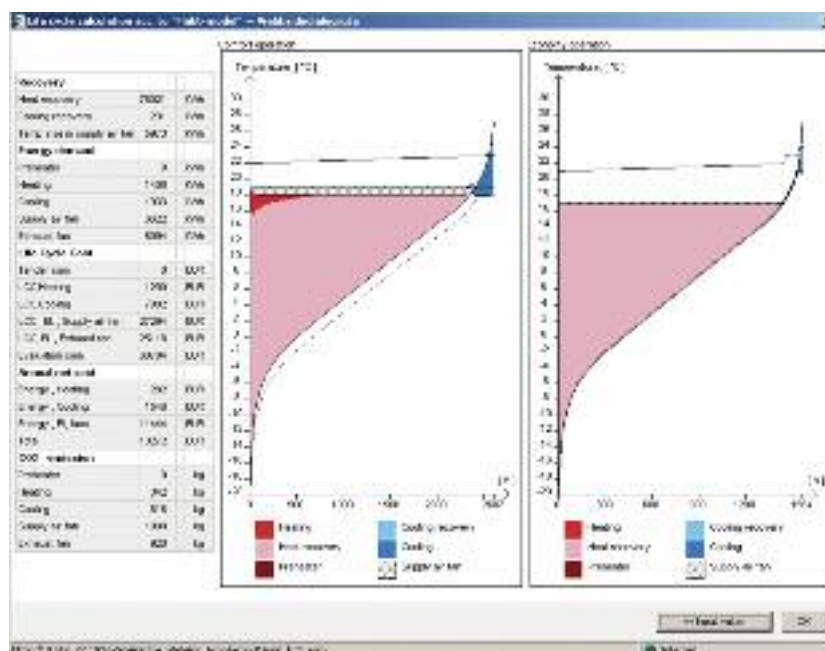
Life cycle calculation acc. to "Table model" — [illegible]

| Recovery | | |
|---|---|---|
| Heat recovery | 78907 | kWh |
| Cooling recovery | 2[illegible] | kWh |
| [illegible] | 3402 | kWh |
| Energy demand | | |
| Preheater | 0 | kWh |
| Heating | 1100 | kWh |
| Cooling | 1300 | kWh |
| Supply air fan | 3922 | kWh |
| Exhaust fan | 4984 | kWh |
| Life Cycle Cost | | |
| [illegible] | 0 | EUR |
| LCC Heating | 1300 | EUR |
| LCC Cooling | 7002 | EUR |
| LCC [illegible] | 27384 | EUR |
| LCC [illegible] Exhaust fan | 29175 | EUR |
| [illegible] | 30034 | EUR |
| Annual cost | | |
| Energy, heating | 360 | EUR |
| Energy, Cooling | 1348 | EUR |
| Energy, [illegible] | 11000 | EUR |
| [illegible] | 13052 | EUR |
| CO2 emission | | |
| Preheater | 0 | kg |
| Heating | 362 | kg |
| Cooling | 376 | kg |
| Supply air fan | 1304 | kg |
| Exhaust fan | 623 | kg |

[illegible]

Temperature [°C]

0 500 1000 1500 2000 2500 [h]

Heating | Cooling recovery
Heat recovery | Cooling
Preheater | Supply air fan

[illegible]

Temperature [°C]

0 500 1000 1500 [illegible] [h]

Heating | Cooling recovery
Heat recovery | Cooling
Preheater | Supply air fan

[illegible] OK

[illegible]